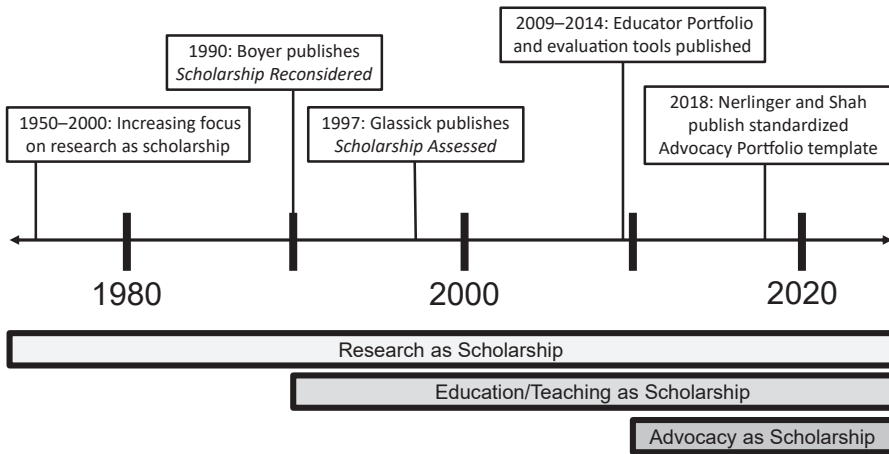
2009–2014: Educator Portfolio and evaluation tools published

1990: Boyer publishes *Scholarship Reconsidered*

2018: Nerlinger and Shah publish standardized Advocacy Portfolio template

1950–2000: Increasing focus on research as scholarship

1997: Glassick publishes *Scholarship Assessed*

1980

2000

2020

Research as Scholarship

Education/Teaching as Scholarship

Advocacy as Scholarship